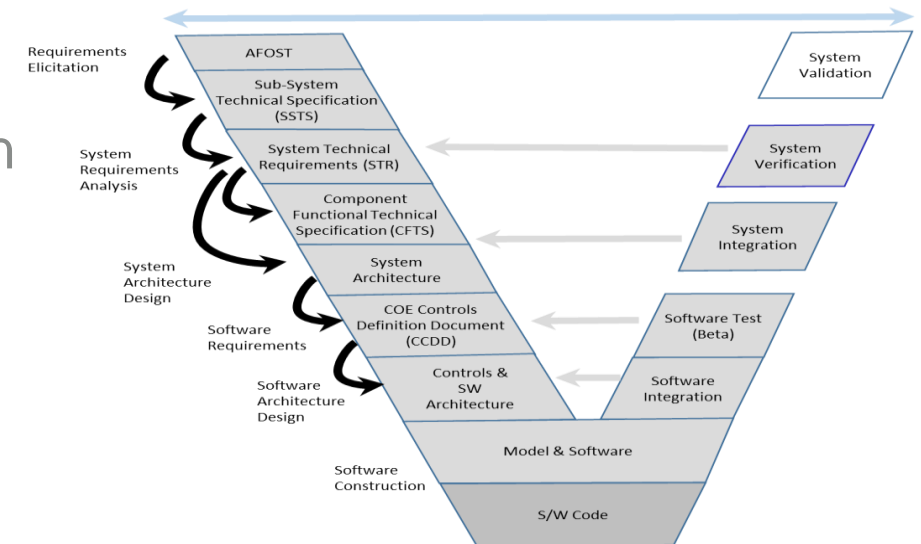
Requirements Elicitation

AFOST

Sub-System Technical Specification (SSTS)

System Requirements Analysis

System Technical Requirements (STR)

Component Functional Technical Specification (CFTS)

System Architecture Design

System Architecture

Software Requirements

COE Controls Definition Document (CCDD)

Software Architecture Design

Controls & SW Architecture

Model & Software

Software Construction

S/W Code

System Validation

System Verification

System Integration

Software Test (Beta)

Software Integration